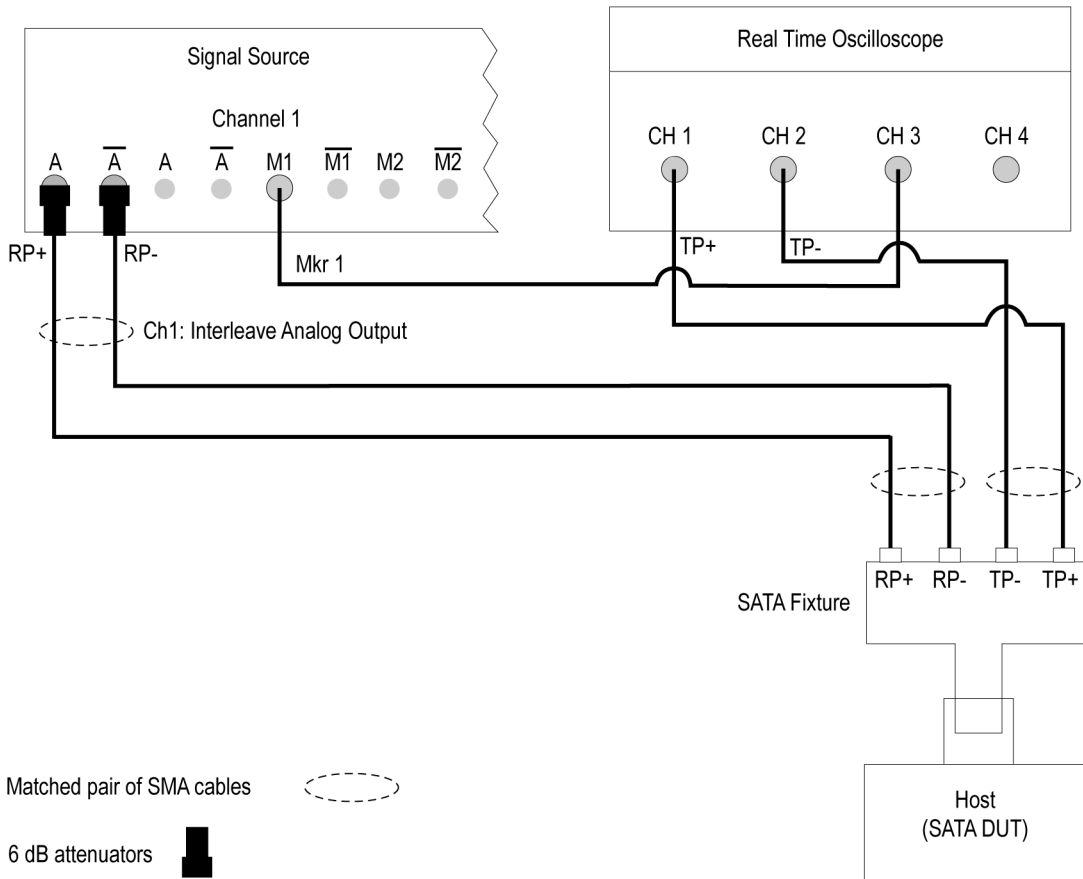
Signal Source

Channel 1

A $\overline{A}$ A $\overline{A}$ M1 $\overline{M1}$ M2 $\overline{M2}$

Real Time Oscilloscope

CH 1 CH 2 CH 3 CH 4

RP+ RP-

Mkr 1

TP+ TP-

Ch1: Interleave Analog Output

RP+ RP- TP- TP+

SATA Fixture

Host
(SATA DUT)

Matched pair of SMA cables

6 dB attenuators